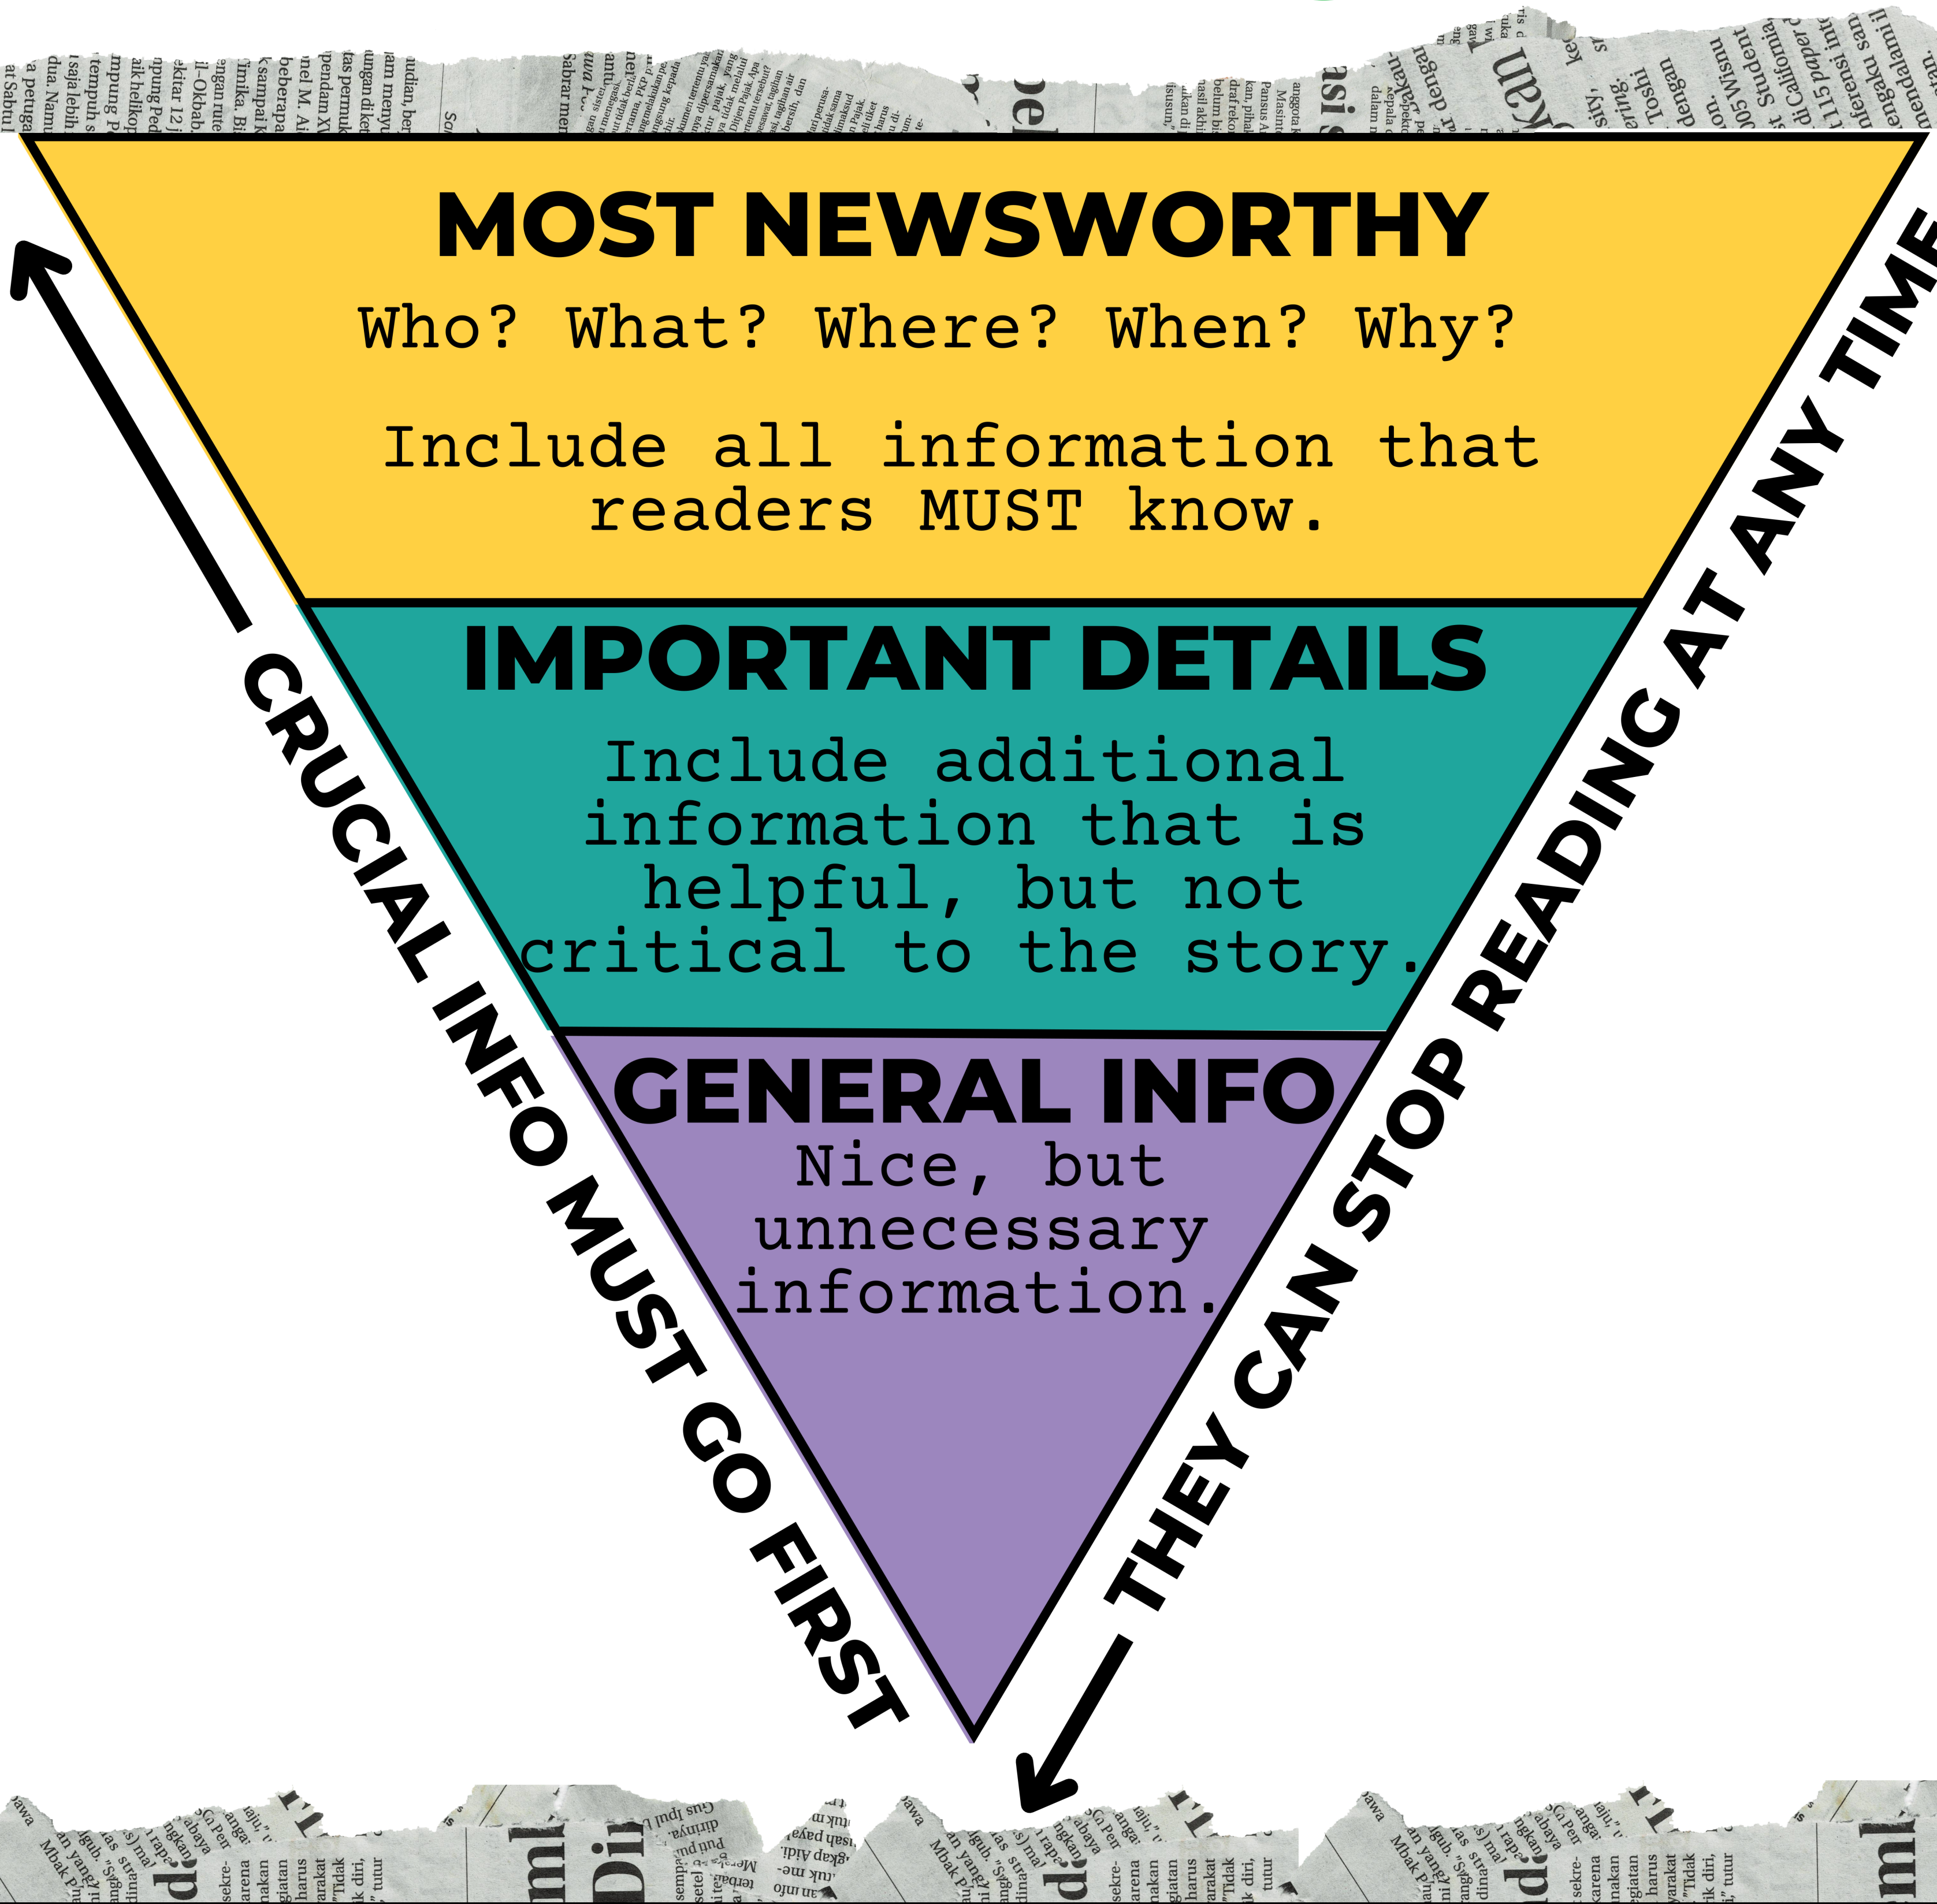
MOST NEWSWORTHY

Who? What? Where? When? Why?

Include all information that readers MUST know.

IMPORTANT DETAILS

Include additional information that is helpful, but not critical to the story.

GENERAL INFO

Nice, but unnecessary information.

CRUCIAL INFO MUST GO FIRST

THEY CAN STOP READING AT ANY TIME